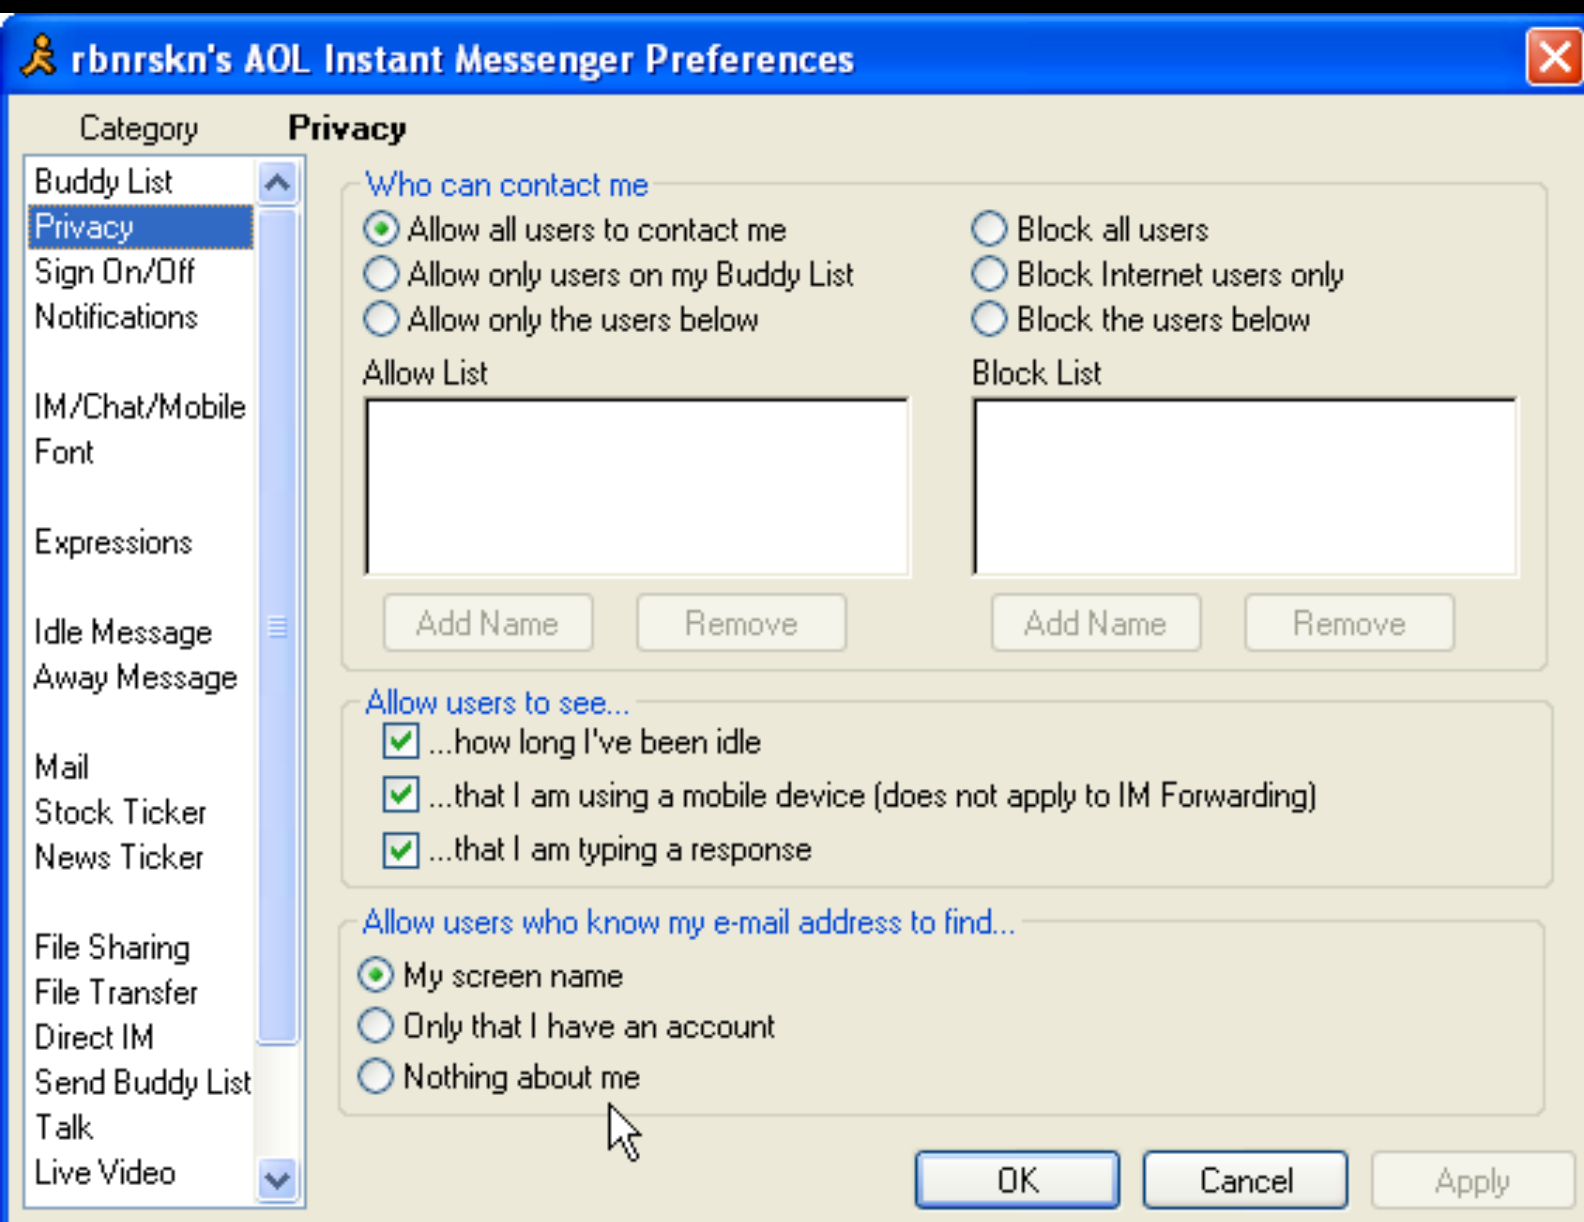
rbnrskn's AOL Instant Messenger Preferences

Category

Buddy List
Privacy
Sign On/Off
Notifications

IM/Chat/Mobile
Font

Expressions

Idle Message
Away Message

Mail
Stock Ticker
News Ticker

File Sharing
File Transfer
Direct IM
Send Buddy List
Talk
Live Video

Privacy

Who can contact me

Allow all users to contact me
Allow only users on my Buddy List
Allow only the users below

Block all users
Block Internet users only
Block the users below

Allow List

Add Name
Remove

Block List

Add Name
Remove

Allow users to see...

...how long I've been idle
...that I am using a mobile device (does not apply to IM Forwarding)
...that I am typing a response

Allow users who know my e-mail address to find...

My screen name
Only that I have an account
Nothing about me

OK
Cancel
Apply